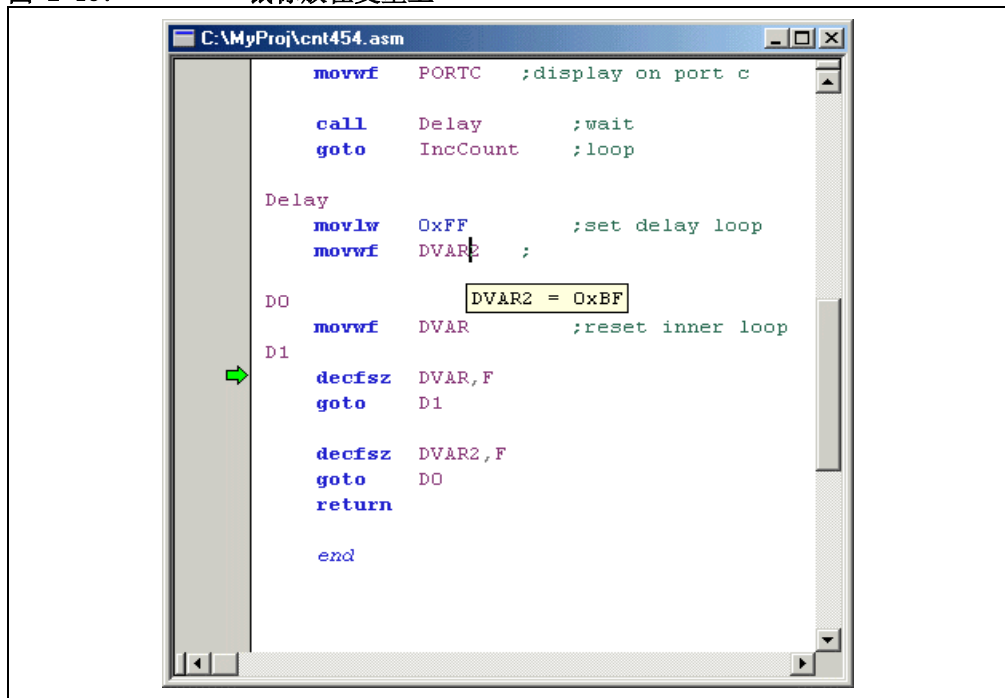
C:\MyProj\cnt454.asm

movwf PORTC ;display on port c

call Delay ;wait
goto IncCount ;loop

Delay
movlw 0xFF ;set delay loop
movwf DVAR2 ;

D0
DVAR2 = 0xBF
movwf DVAR ;reset inner loop
D1
decfsz DVAR,F
goto D1

decfsz DVAR2,F
goto D0
return

end